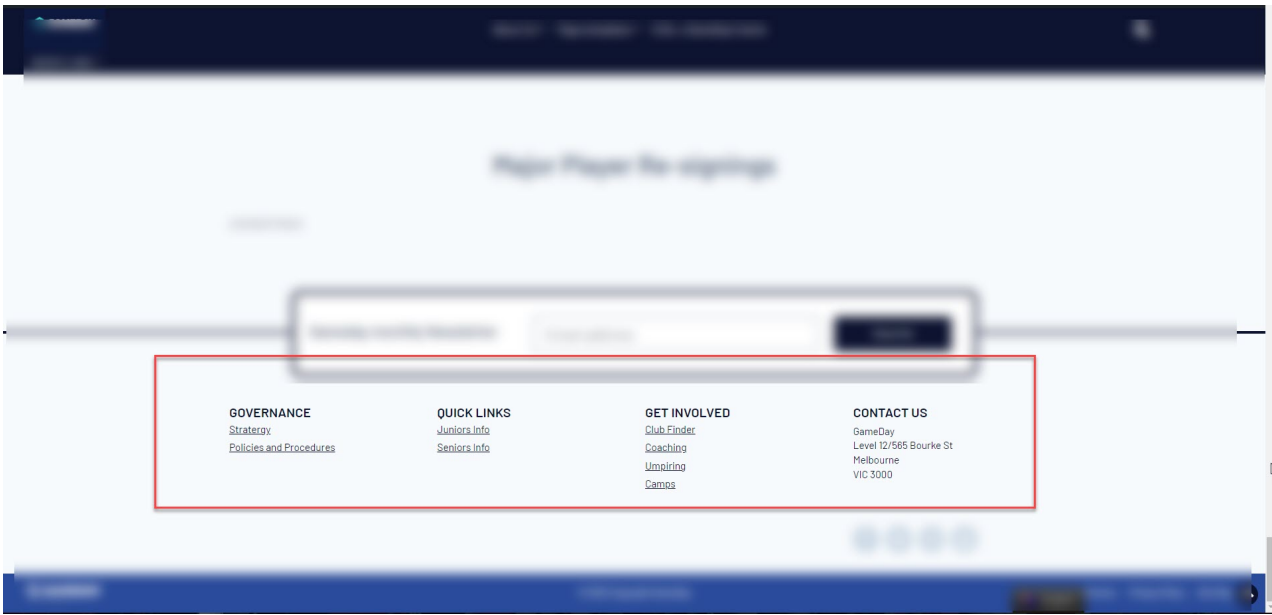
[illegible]

Major Player Re-signings

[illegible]

GOVERNANCE
Strateray
Policies and Procedures

QUICK LINKS
Juniors Info
Seniors Info

GET INVOLVED
Club Finder
Coaching
Umpiring
Camps

CONTACT US
GameDay
Level 12/565 Bourke St
Melbourne
VIC 3000

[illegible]